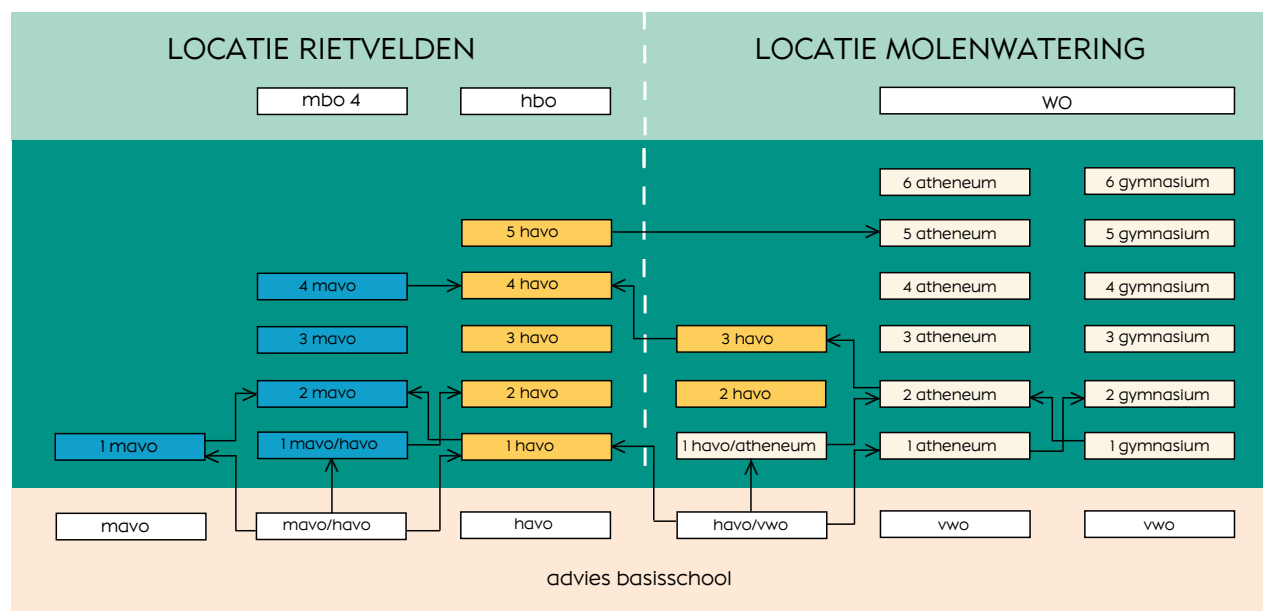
LOCATIE RIETVELDEN

LOCATIE MOLENWATERING

mbo 4

hbo

wo

6 atheneum

6 gymnasium

5 havo

5 atheneum

5 gymnasium

4 mavo

4 havo

4 atheneum

4 gymnasium

3 mavo

3 havo

3 havo

3 atheneum

3 gymnasium

2 mavo

2 havo

2 havo

2 atheneum

2 gymnasium

1 mavo

1 mavo/havo

1 havo

1 havo/atheneum

1 atheneum

1 gymnasium

mavo

mavo/havo

havo

havo/vwo

vwo

vwo

advies basisschool